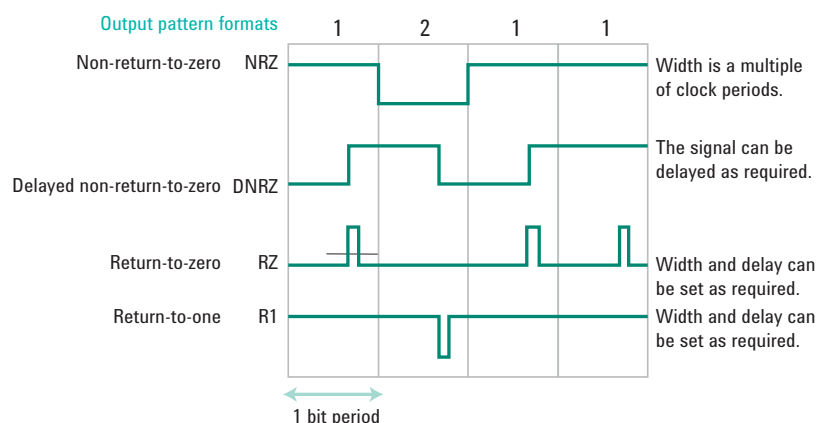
Output pattern formats 1 2 1 1

Non-return-to-zero NRZ

Width is a multiple of clock periods.

Delayed non-return-to-zero DNRZ

The signal can be delayed as required.

Return-to-zero RZ

Width and delay can be set as required.

Return-to-one R1

Width and delay can be set as required.

1 bit period